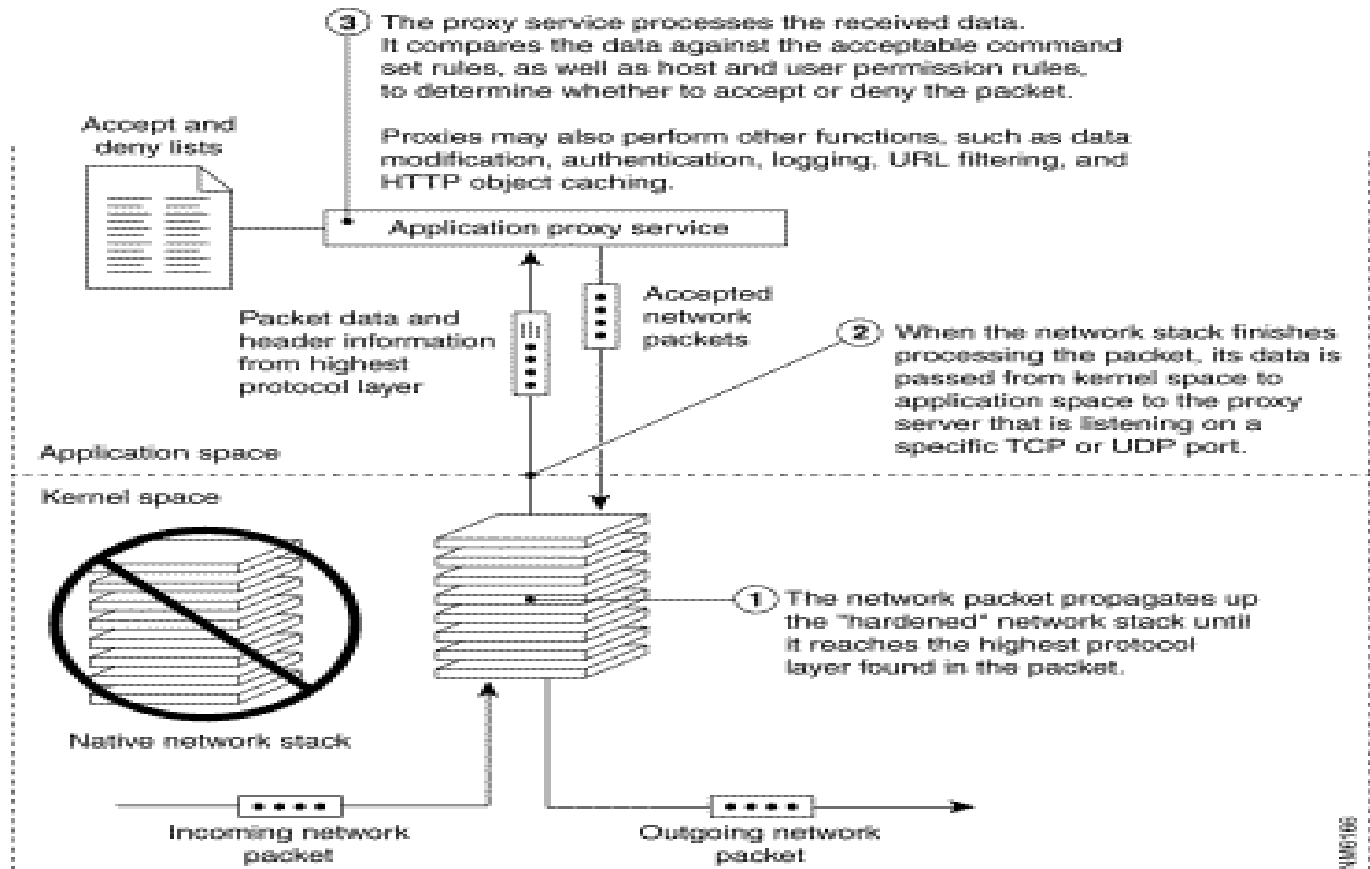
3 The proxy service processes the received data. It compares the data against the acceptable command set rules, as well as host and user permission rules, to determine whether to accept or deny the packet.

Proxies may also perform other functions, such as data modification, authentication, logging, URL filtering, and HTTP object caching.

Accept and deny lists

Application proxy service

Packet data and header information from highest protocol layer

Accepted network packets

2 When the network stack finishes processing the packet, its data is passed from kernel space to application space to the proxy server that is listening on a specific TCP or UDP port.

Application space

Kernel space

1 The network packet propagates up the "hardened" network stack until it reaches the highest protocol layer found in the packet.

Native network stack

Incoming network packet

Outgoing network packet

NM6166